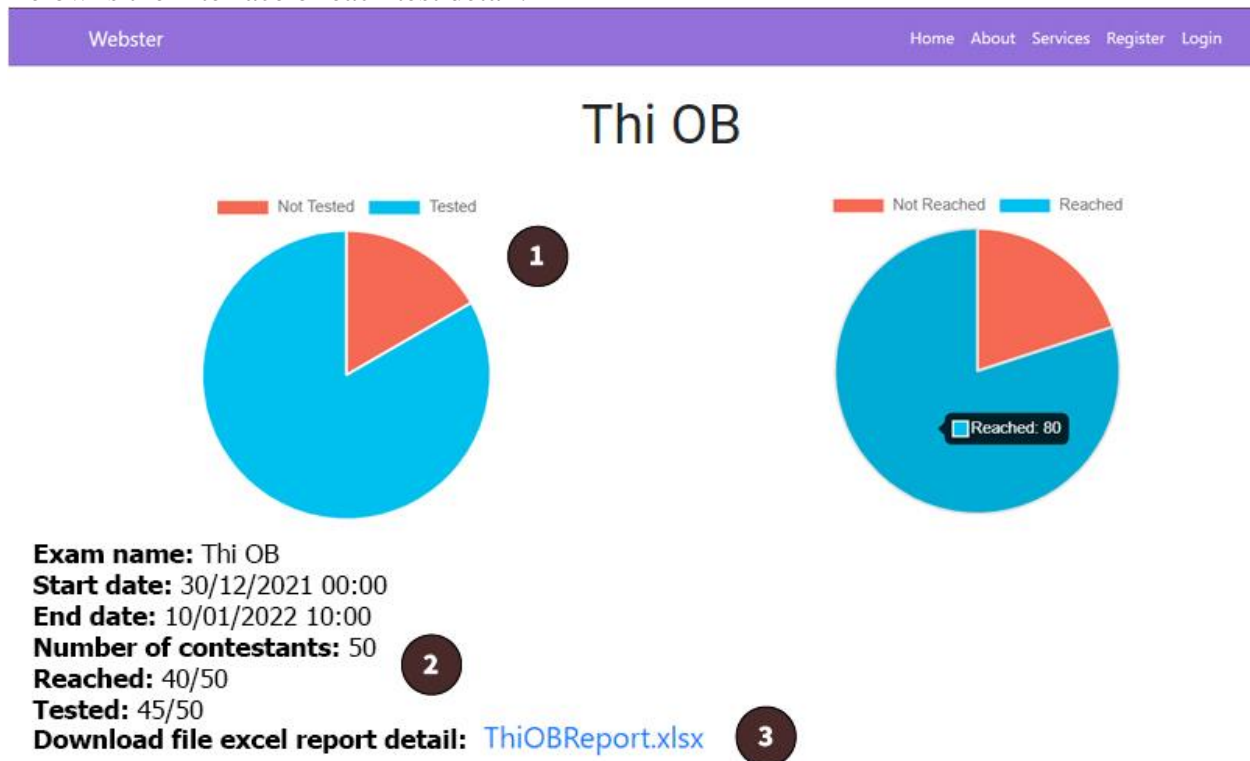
Webster

Home About Services Register Login

Thi OB

Not Tested Tested

1

Not Reached Reached

Reached: 80

Exam name: Thi OB
Start date: 30/12/2021 00:00
End date: 10/01/2022 10:00
Number of contestants: 50
Reached: 40/50
Tested: 45/50
Download file excel report detail: ThiOBReport.xlsx

2

3